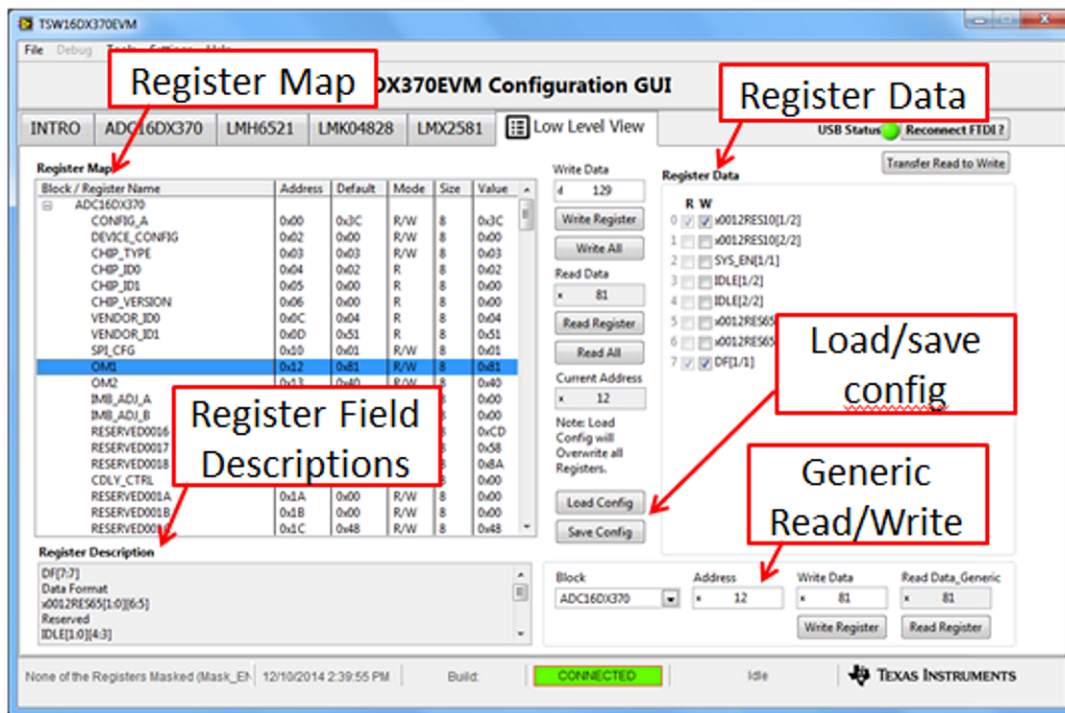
TSW16DX370EVM

File Debug Tools Settings Help

Register Map

DX370EVM Configuration GUI

Register Data

INTRO | ADC16DX370 | LMH6521 | LMK04828 | LMX2581 | Low Level View

USB Status Reconnect FTDI ?

Transfer Read to Write

Register Map

| Block / Register Name | Address | Default | Mode | Size | Value |
|---|---|---|---|---|---|
| ADC16DX370 | | | | | |
| CONFIG_A | 0x00 | 0x3C | R/W | 8 | 0x3C |
| DEVICE_CONFIG | 0x02 | 0x00 | R/W | 8 | 0x00 |
| CHIP_TYPE | 0x03 | 0x03 | R/W | 8 | 0x03 |
| CHIP_ID0 | 0x04 | 0x02 | R | 8 | 0x02 |
| CHIP_ID1 | 0x05 | 0x00 | R | 8 | 0x00 |
| CHIP_VERSION | 0x06 | 0x00 | R | 8 | 0x00 |
| VENDOR_ID0 | 0x0C | 0x04 | R | 8 | 0x04 |
| VENDOR_ID1 | 0x0D | 0x51 | R | 8 | 0x51 |
| SPI_CFG | 0x10 | 0x01 | R/W | 8 | 0x01 |
| OM1 | 0x12 | 0x81 | R/W | 8 | 0x81 |
| OM2 | 0x13 | 0x40 | R/W | 8 | 0x40 |
| IMB_ADJ_A | | | | 8 | 0x00 |
| IMB_ADJ_B | | | | 8 | 0x00 |
| RESERVED0016 | | | | 8 | 0xCD |
| RESERVED0017 | | | | 8 | 0x58 |
| RESERVED0018 | | | | 8 | 0x8A |
| CDLY_CTRL | | | | 8 | 0x00 |
| RESERVED001A | 0x1A | 0x00 | R/W | 8 | 0x00 |
| RESERVED001B | 0x1B | 0x00 | R/W | 8 | 0x00 |
| RESERVED001 | 0x1C | 0x48 | R/W | 8 | 0x48 |

Register Field Descriptions

Write Data
d 129
Write Register
Write All
Read Data
x 81
Read Register
Read All
Current Address
x 12
Note: Load Config will Overwrite all Registers.
Load Config
Save Config

Register Data
R W
0 x0012RES10[1/2]
1 x0012RES10[2/2]
2 SYS_EN[1/1]
3 IDLE[1/2]
4 IDLE[2/2]
5 x0012RES65
6 x0012RES65
7 DF[1/1]

Load/save config

Generic Read/Write

Register Description
DF[7:7]
Data Format
x0012RES65[1:0][6:5]
Reserved
IDLE[1:0][4:3]

Block
ADC16DX370
Address
x 12
Write Data
x 81
Read Data_Generic
x 81
Write Register
Read Register

None of the Registers Masked (Mask_EN | 12/10/2014 2:39:55 PM | Build: | CONNECTED | Idle | Texas Instruments